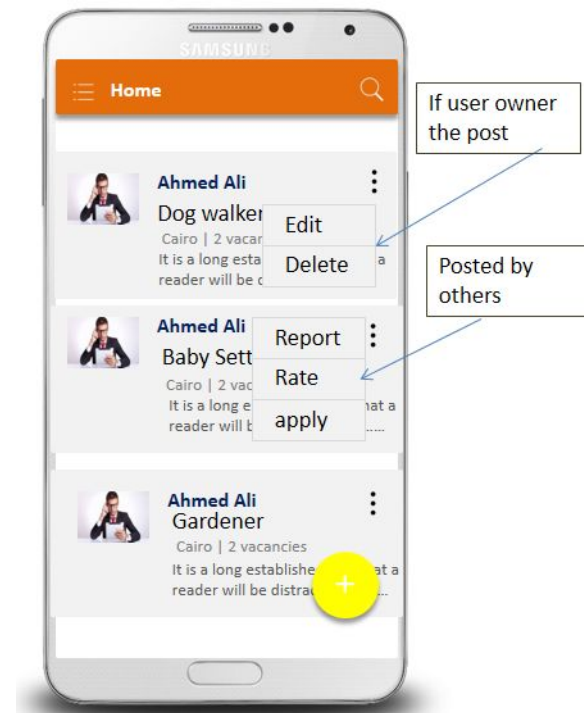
SAMSUNG

Home

Ahmed Ali
Dog walker
Cairo | 2 vacar
It is a long esta a
reader will be c

Edit
Delete

If user owner the post

Ahmed Ali
Baby Sett
Cairo | 2 vac
It is a long e hat a
reader will b .....

Report
Rate
apply

Posted by others

Ahmed Ali
Gardener
Cairo | 2 vacancies
It is a long establishe at a
reader will be distrac ...

+